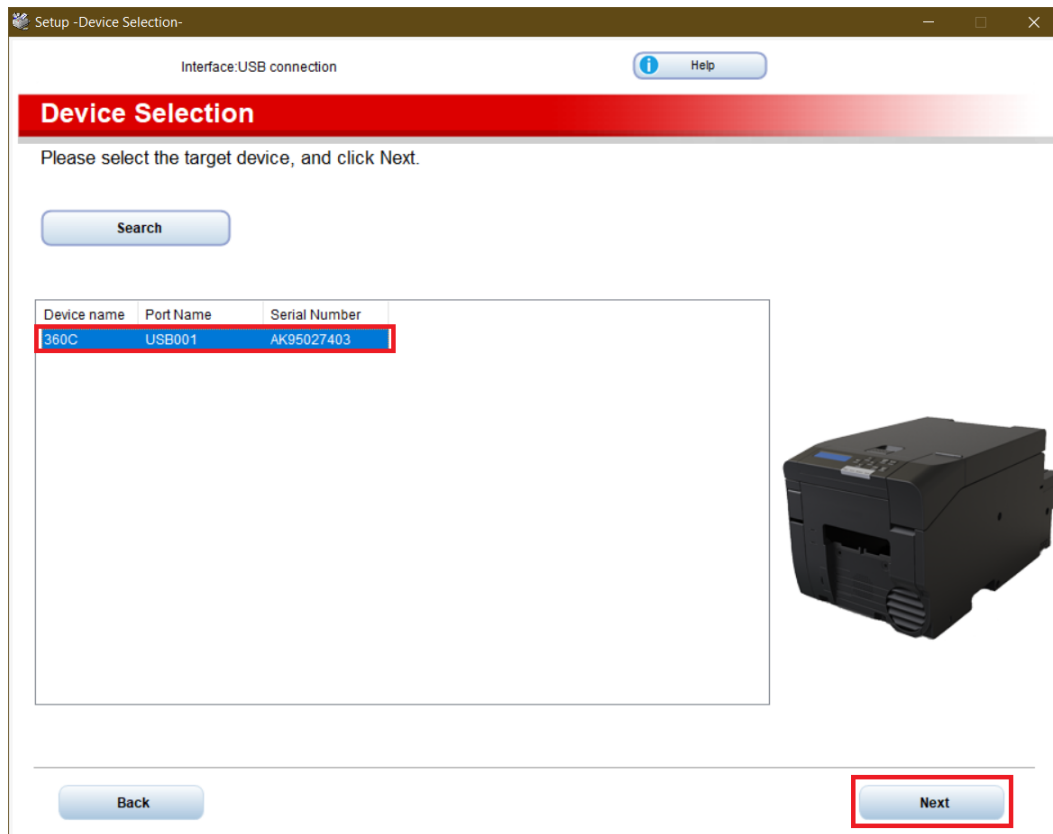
Setup -Device Selection-

Interface:USB connection

Help

Device Selection

Please select the target device, and click Next.

Search

| Device name | Port Name | Serial Number |
|---|---|---|
| 360C | USB001 | AK95027403 |

Back

Next